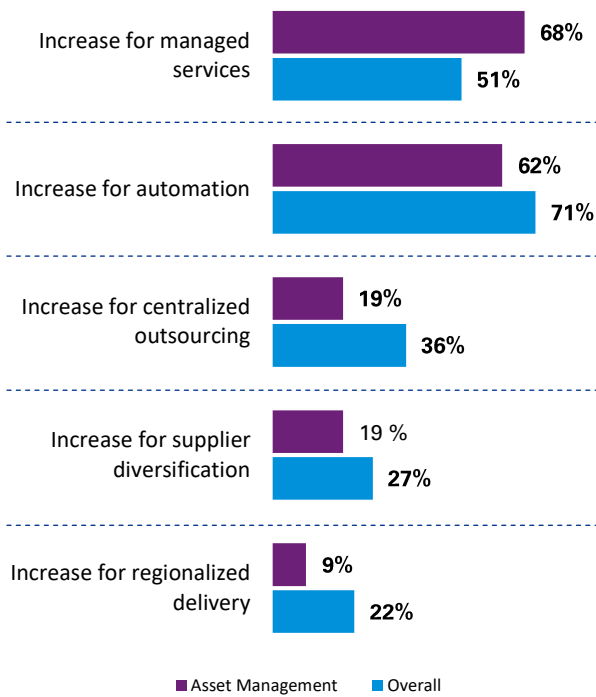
Increase for managed services
68%
51%

Increase for automation
62%
71%

Increase for centralized outsourcing
19%
36%

Increase for supplier diversification
19 %
27%

Increase for regionalized delivery
9%
22%

Asset Management
Overall